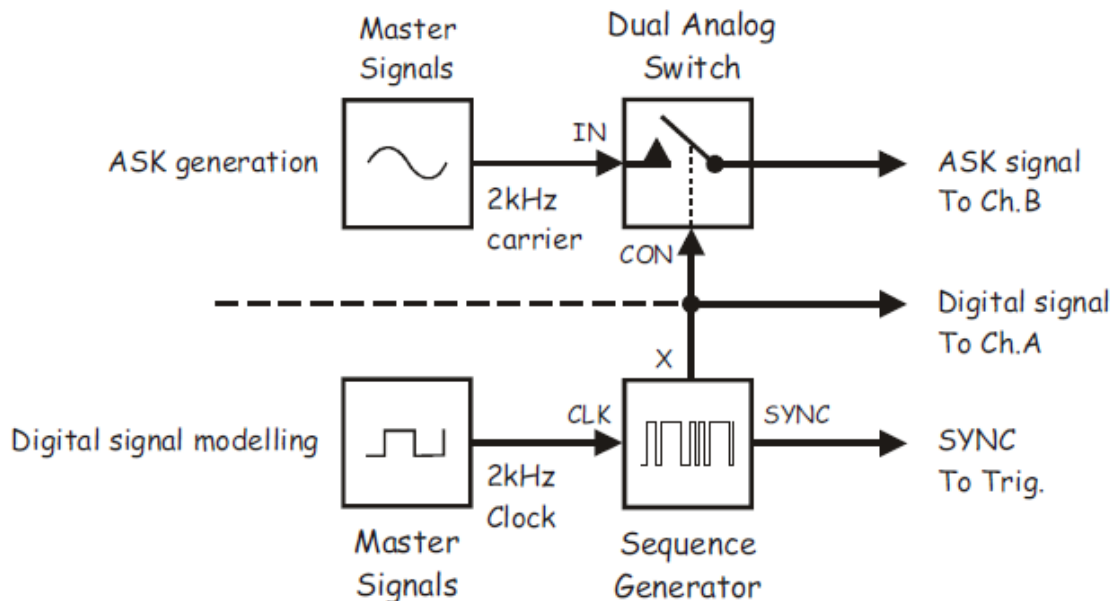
Master Signals

Dual Analog Switch

ASK generation

IN

2kHz carrier

CON

ASK signal To Ch.B

Digital signal To Ch.A

X

Digital signal modelling

CLK

SYNC

SYNC To Trig.

2kHz Clock

Master Signals

Sequence Generator